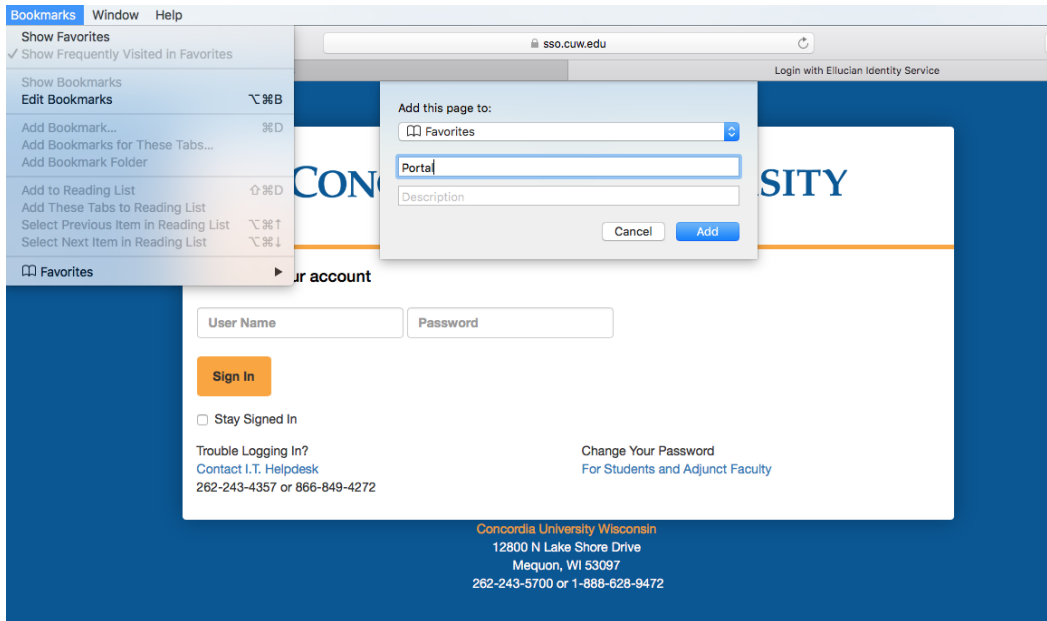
Bookmarks Window Help

Show Favorites
✓ Show Frequently Visited in Favorites

Show Bookmarks
Edit Bookmarks ⌥⌘B

Add Bookmark... ⌘D
Add Bookmarks for These Tabs...
Add Bookmark Folder

Add to Reading List ⇧⌘D
Add These Tabs to Reading List
Select Previous Item in Reading List ⌥⌘↑
Select Next Item in Reading List ⌥⌘↓

Favorites ▶

sso.cuw.edu

Login with Ellucian Identity Service

Add this page to:
Favorites
Portal
Description
Cancel Add

CONC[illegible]SITY

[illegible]ur account

User Name
Password

Sign In

Stay Signed In

Trouble Logging In?
Contact I.T. Helpdesk
262-243-4357 or 866-849-4272

Change Your Password
For Students and Adjunct Faculty

Concordia University Wisconsin
12800 N Lake Shore Drive
Mequon, WI 53097
262-243-5700 or 1-888-628-9472